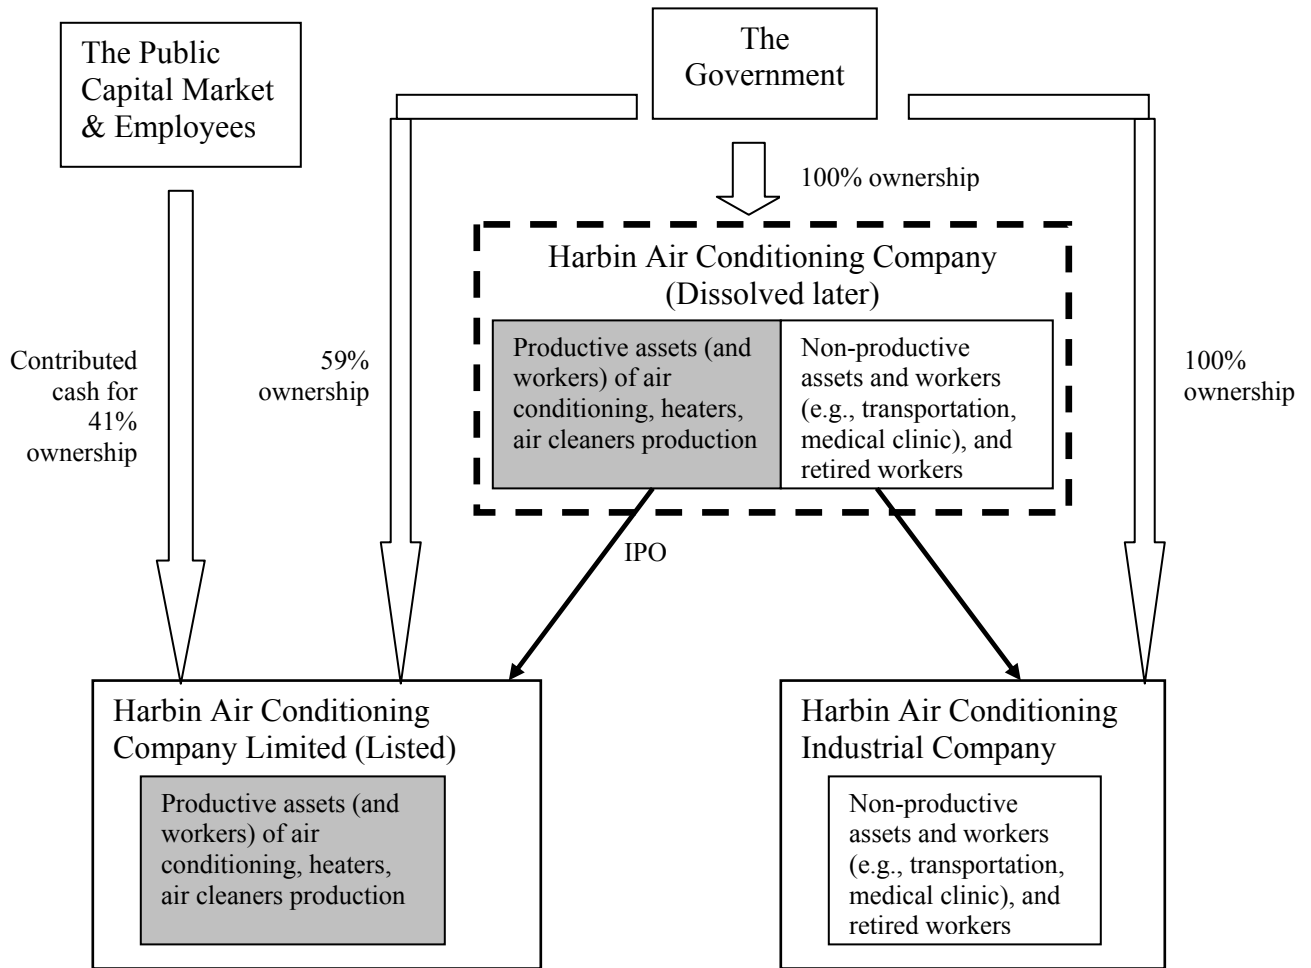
The Public Capital Market & Employees

The Government

100% ownership

Harbin Air Conditioning Company (Dissolved later)

Productive assets (and workers) of air conditioning, heaters, air cleaners production

Non-productive assets and workers (e.g., transportation, medical clinic), and retired workers

Contributed cash for 41% ownership

59% ownership

100% ownership

IPO

Harbin Air Conditioning Company Limited (Listed)

Productive assets (and workers) of air conditioning, heaters, air cleaners production

Harbin Air Conditioning Industrial Company

Non-productive assets and workers (e.g., transportation, medical clinic), and retired workers